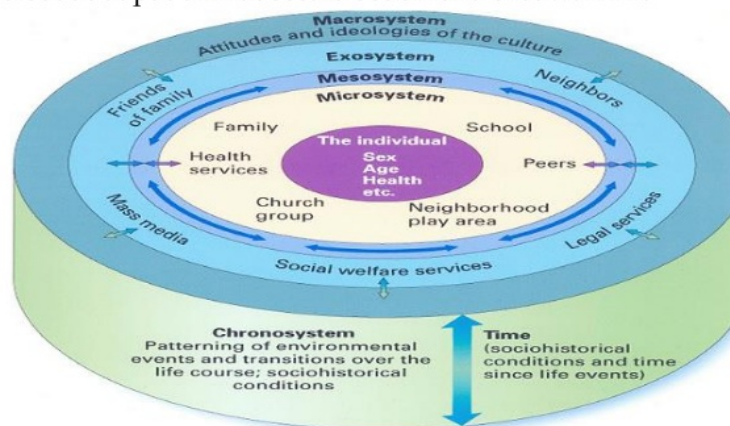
Macrosystem
Attitudes and ideologies of the culture
Exosystem
Mesosystem
Microsystem
Friends of family
Neighbors
Family
School
The individual
Sex
Age
Health
etc.
Health services
Peers
Church group
Neighborhood play area
Mass media
Legal services
Social welfare services
Chronosystem
Patterning of environmental events and transitions over the life course; sociohistorical conditions
Time
(sociohistorical conditions and time since life events)